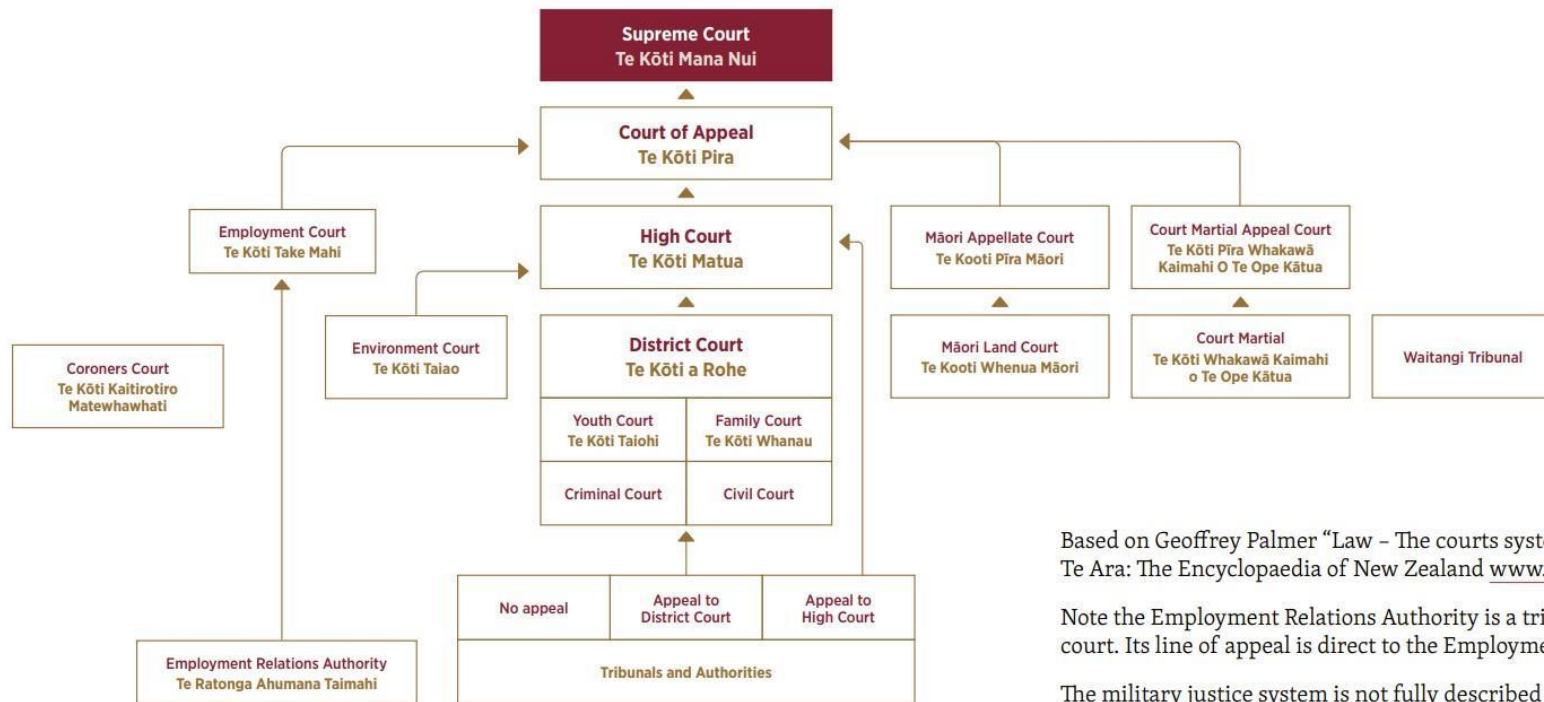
Supreme Court
Te Kōti Mana Nui

Court of Appeal
Te Kōti Pira

Employment Court
Te Kōti Take Mahi

High Court
Te Kōti Matua

Māori Appellate Court
Te Kooti Pīra Māori

Court Martial Appeal Court
Te Kōti Pīra Whakawā Kaimahi O Te Ope Kātua

Coroners Court
Te Kōti Kaitirotiro Matewhawhati

Environment Court
Te Kōti Taiao

District Court
Te Kōti a Rohe

Māori Land Court
Te Kooti Whenua Māori

Court Martial
Te Kōti Whakawā Kaimahi o Te Ope Kātua

Waitangi Tribunal

| Youth Court Te Kōti Taiohi | Family Court Te Kōti Whanau |
|---|---|
| Criminal Court | Civil Court |

| No appeal | Appeal to District Court | Appeal to High Court |
|---|---|---|
| Tribunals and Authorities | | |

Employment Relations Authority
Te Ratonga Ahumana Taimahi

Based on Geoffrey Palmer "Law – The courts syst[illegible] Te Ara: The Encyclopaedia of New Zealand www.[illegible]

Note the Employment Relations Authority is a tri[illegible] court. Its line of appeal is direct to the Employme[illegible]

The military justice system is not fully described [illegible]